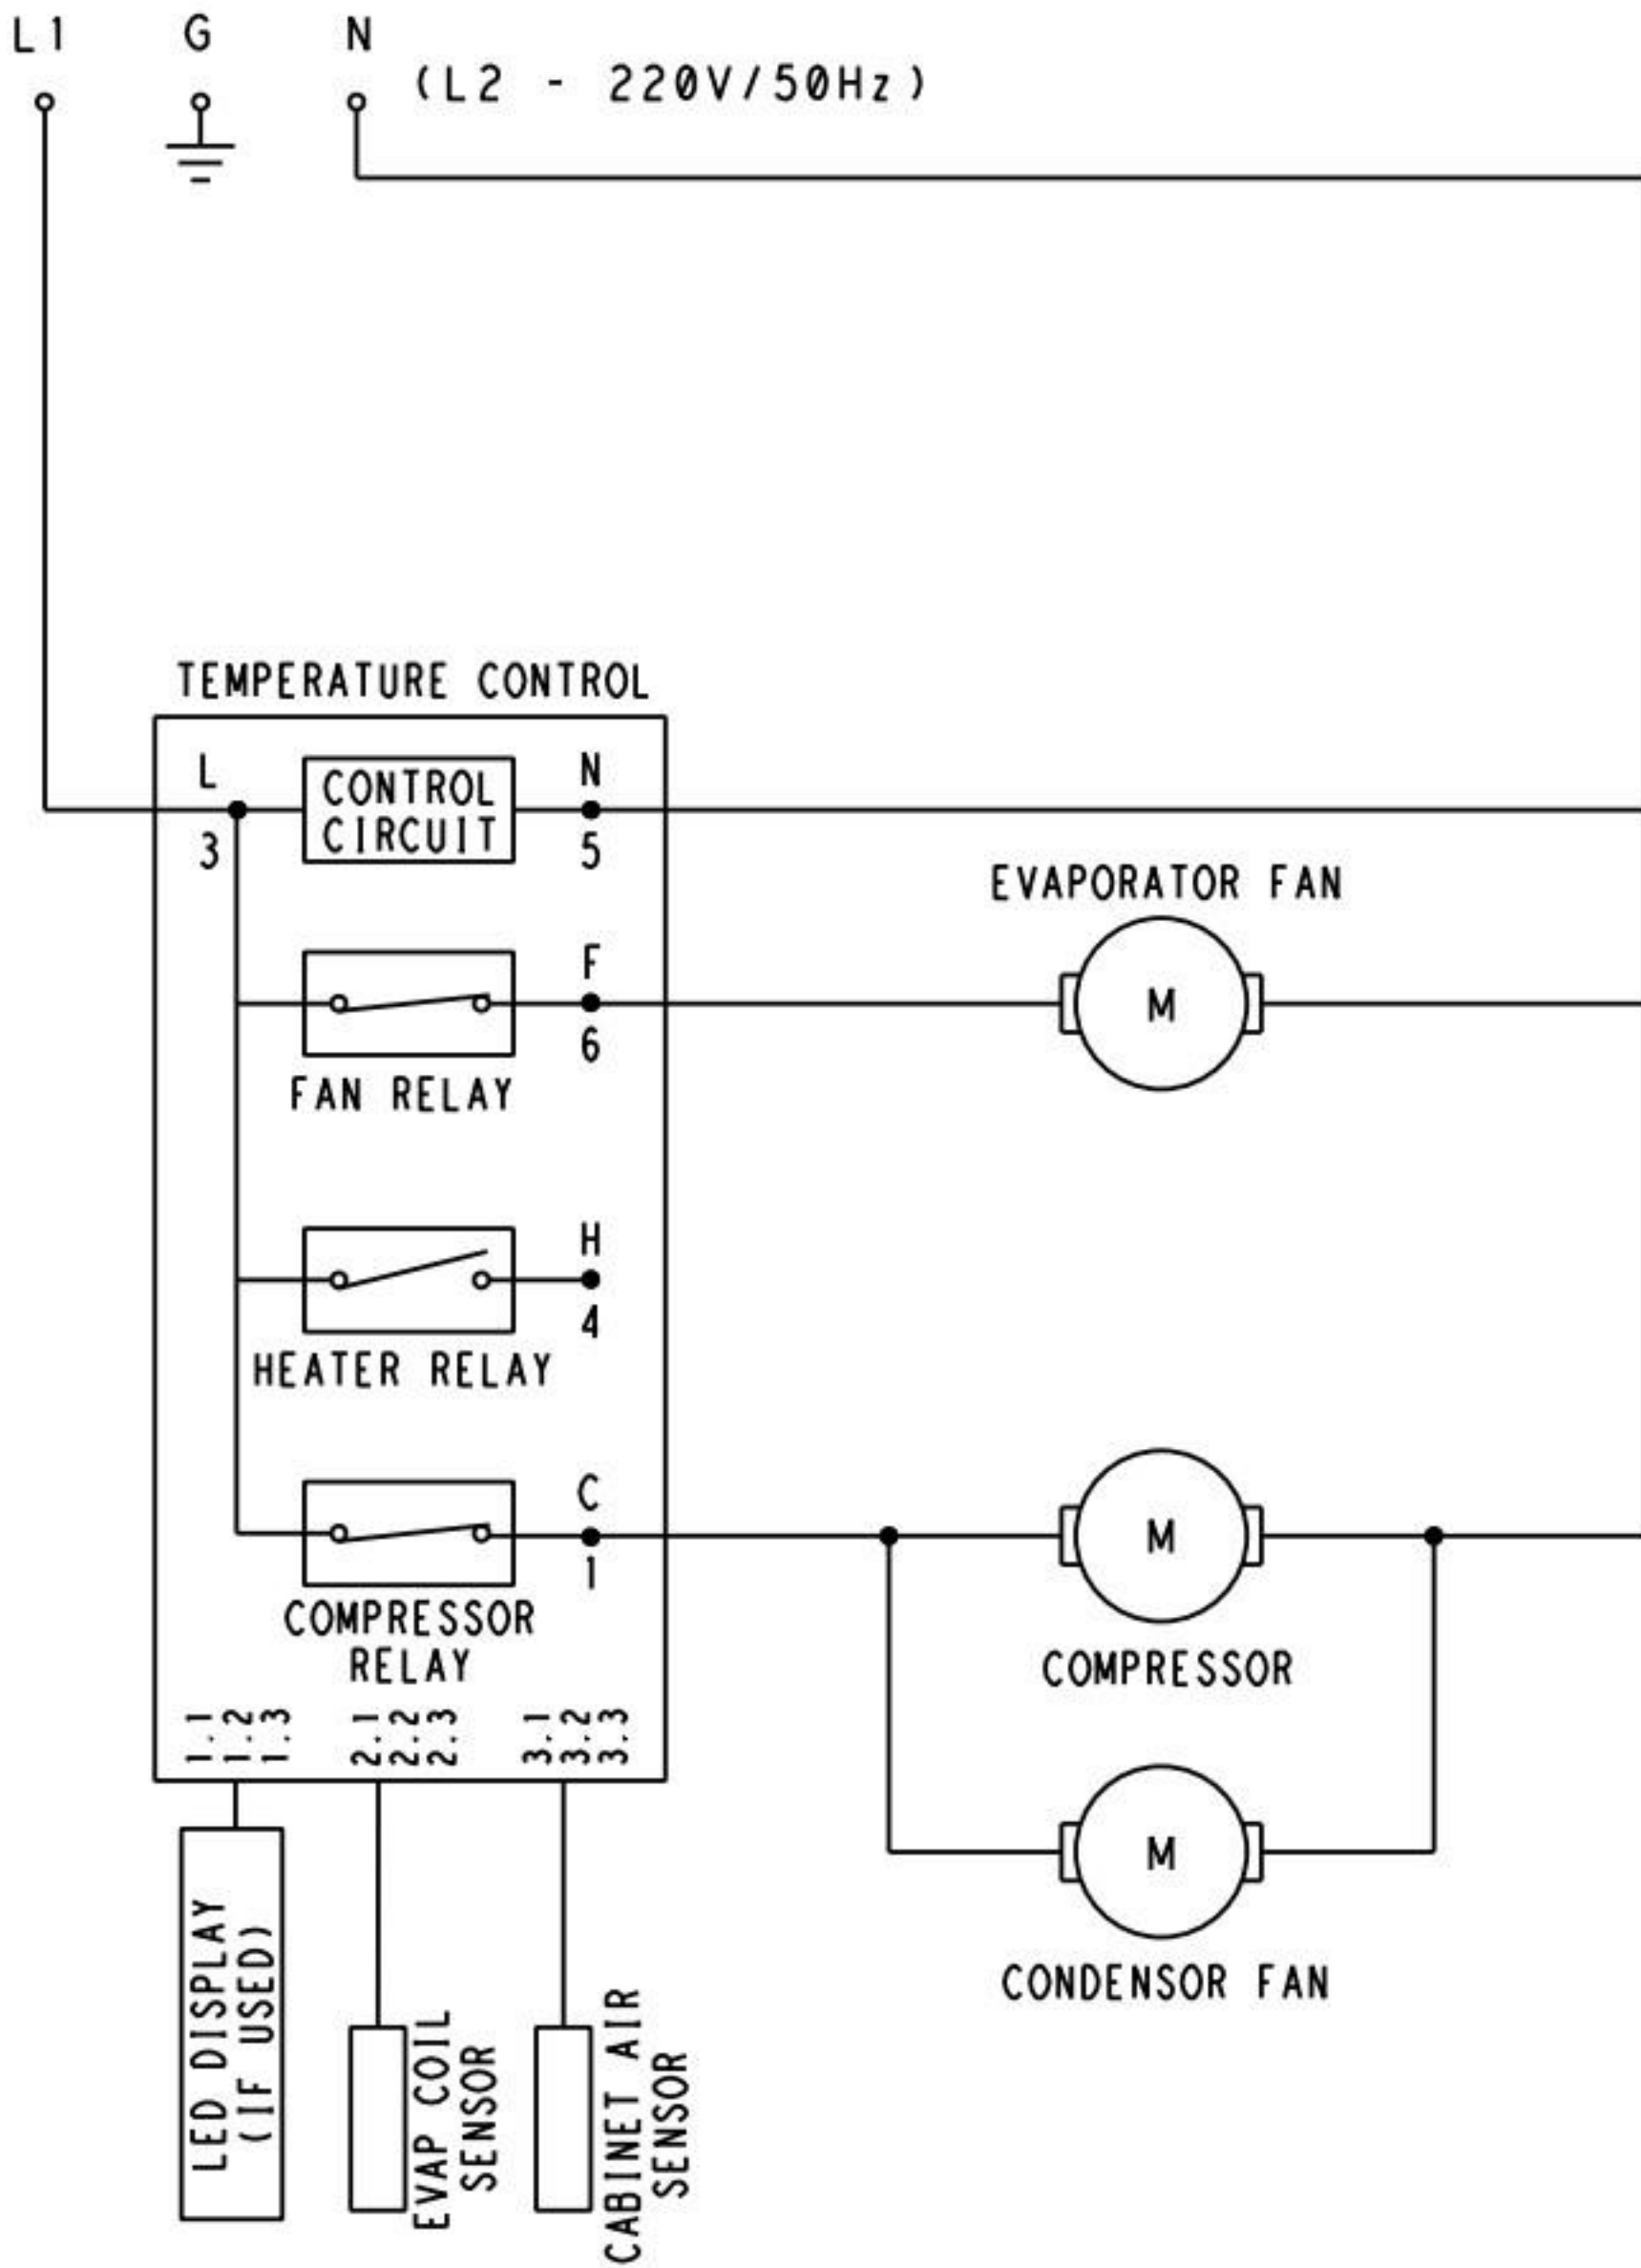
L1 G N
(L2 - 220V/50Hz)

TEMPERATURE CONTROL

L
3
CONTROL CIRCUIT
N
5

EVAPORATOR FAN
F
6
M
FAN RELAY

H
4
HEATER RELAY

C
1
M
COMPRESSOR RELAY
COMPRESSOR

1.1 1.2 1.3
2.1 2.2 2.3
3.1 3.2 3.3

M
CONDENSOR FAN

LED DISPLAY (IF USED)
EVAP COIL SENSOR
CABINET AIR SENSOR